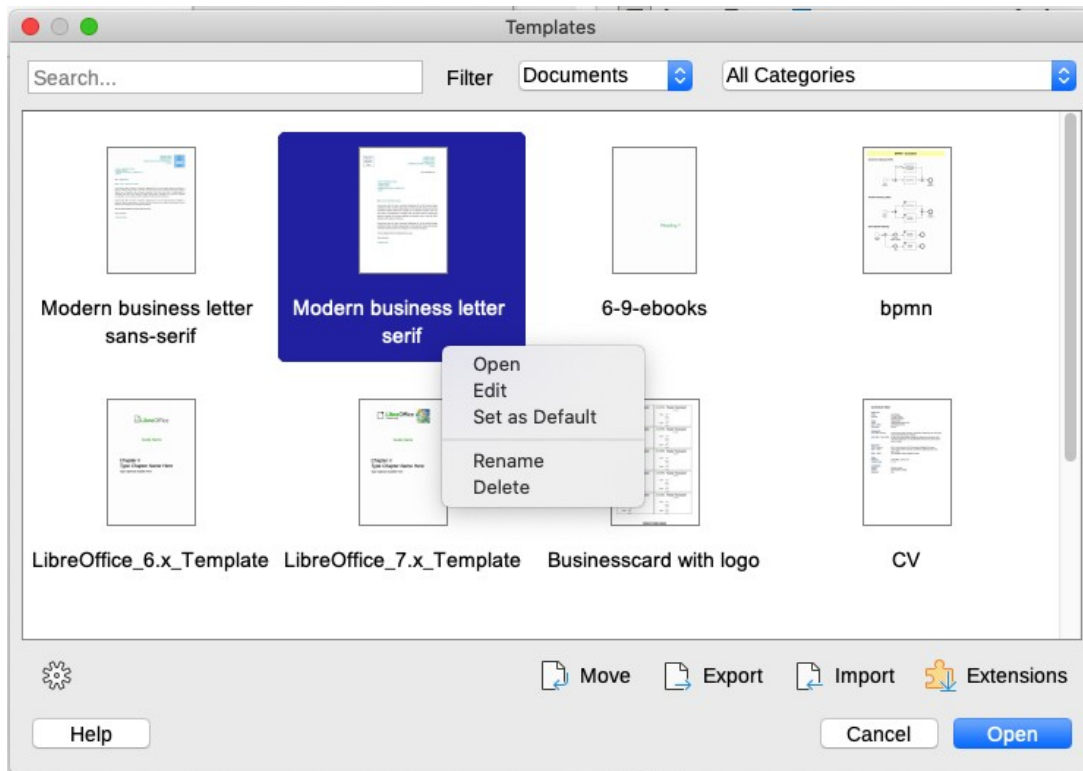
Templates

Search...

Filter Documents

All Categories

Modern business letter sans-serif

Modern business letter serif

6-9-ebooks

bpmn

Open
Edit
Set as Default

Rename
Delete

LibreOffice_6.x_Template

LibreOffice_7.x_Template

Businesscard with logo

CV

Move Export Import Extensions

Help

Cancel Open